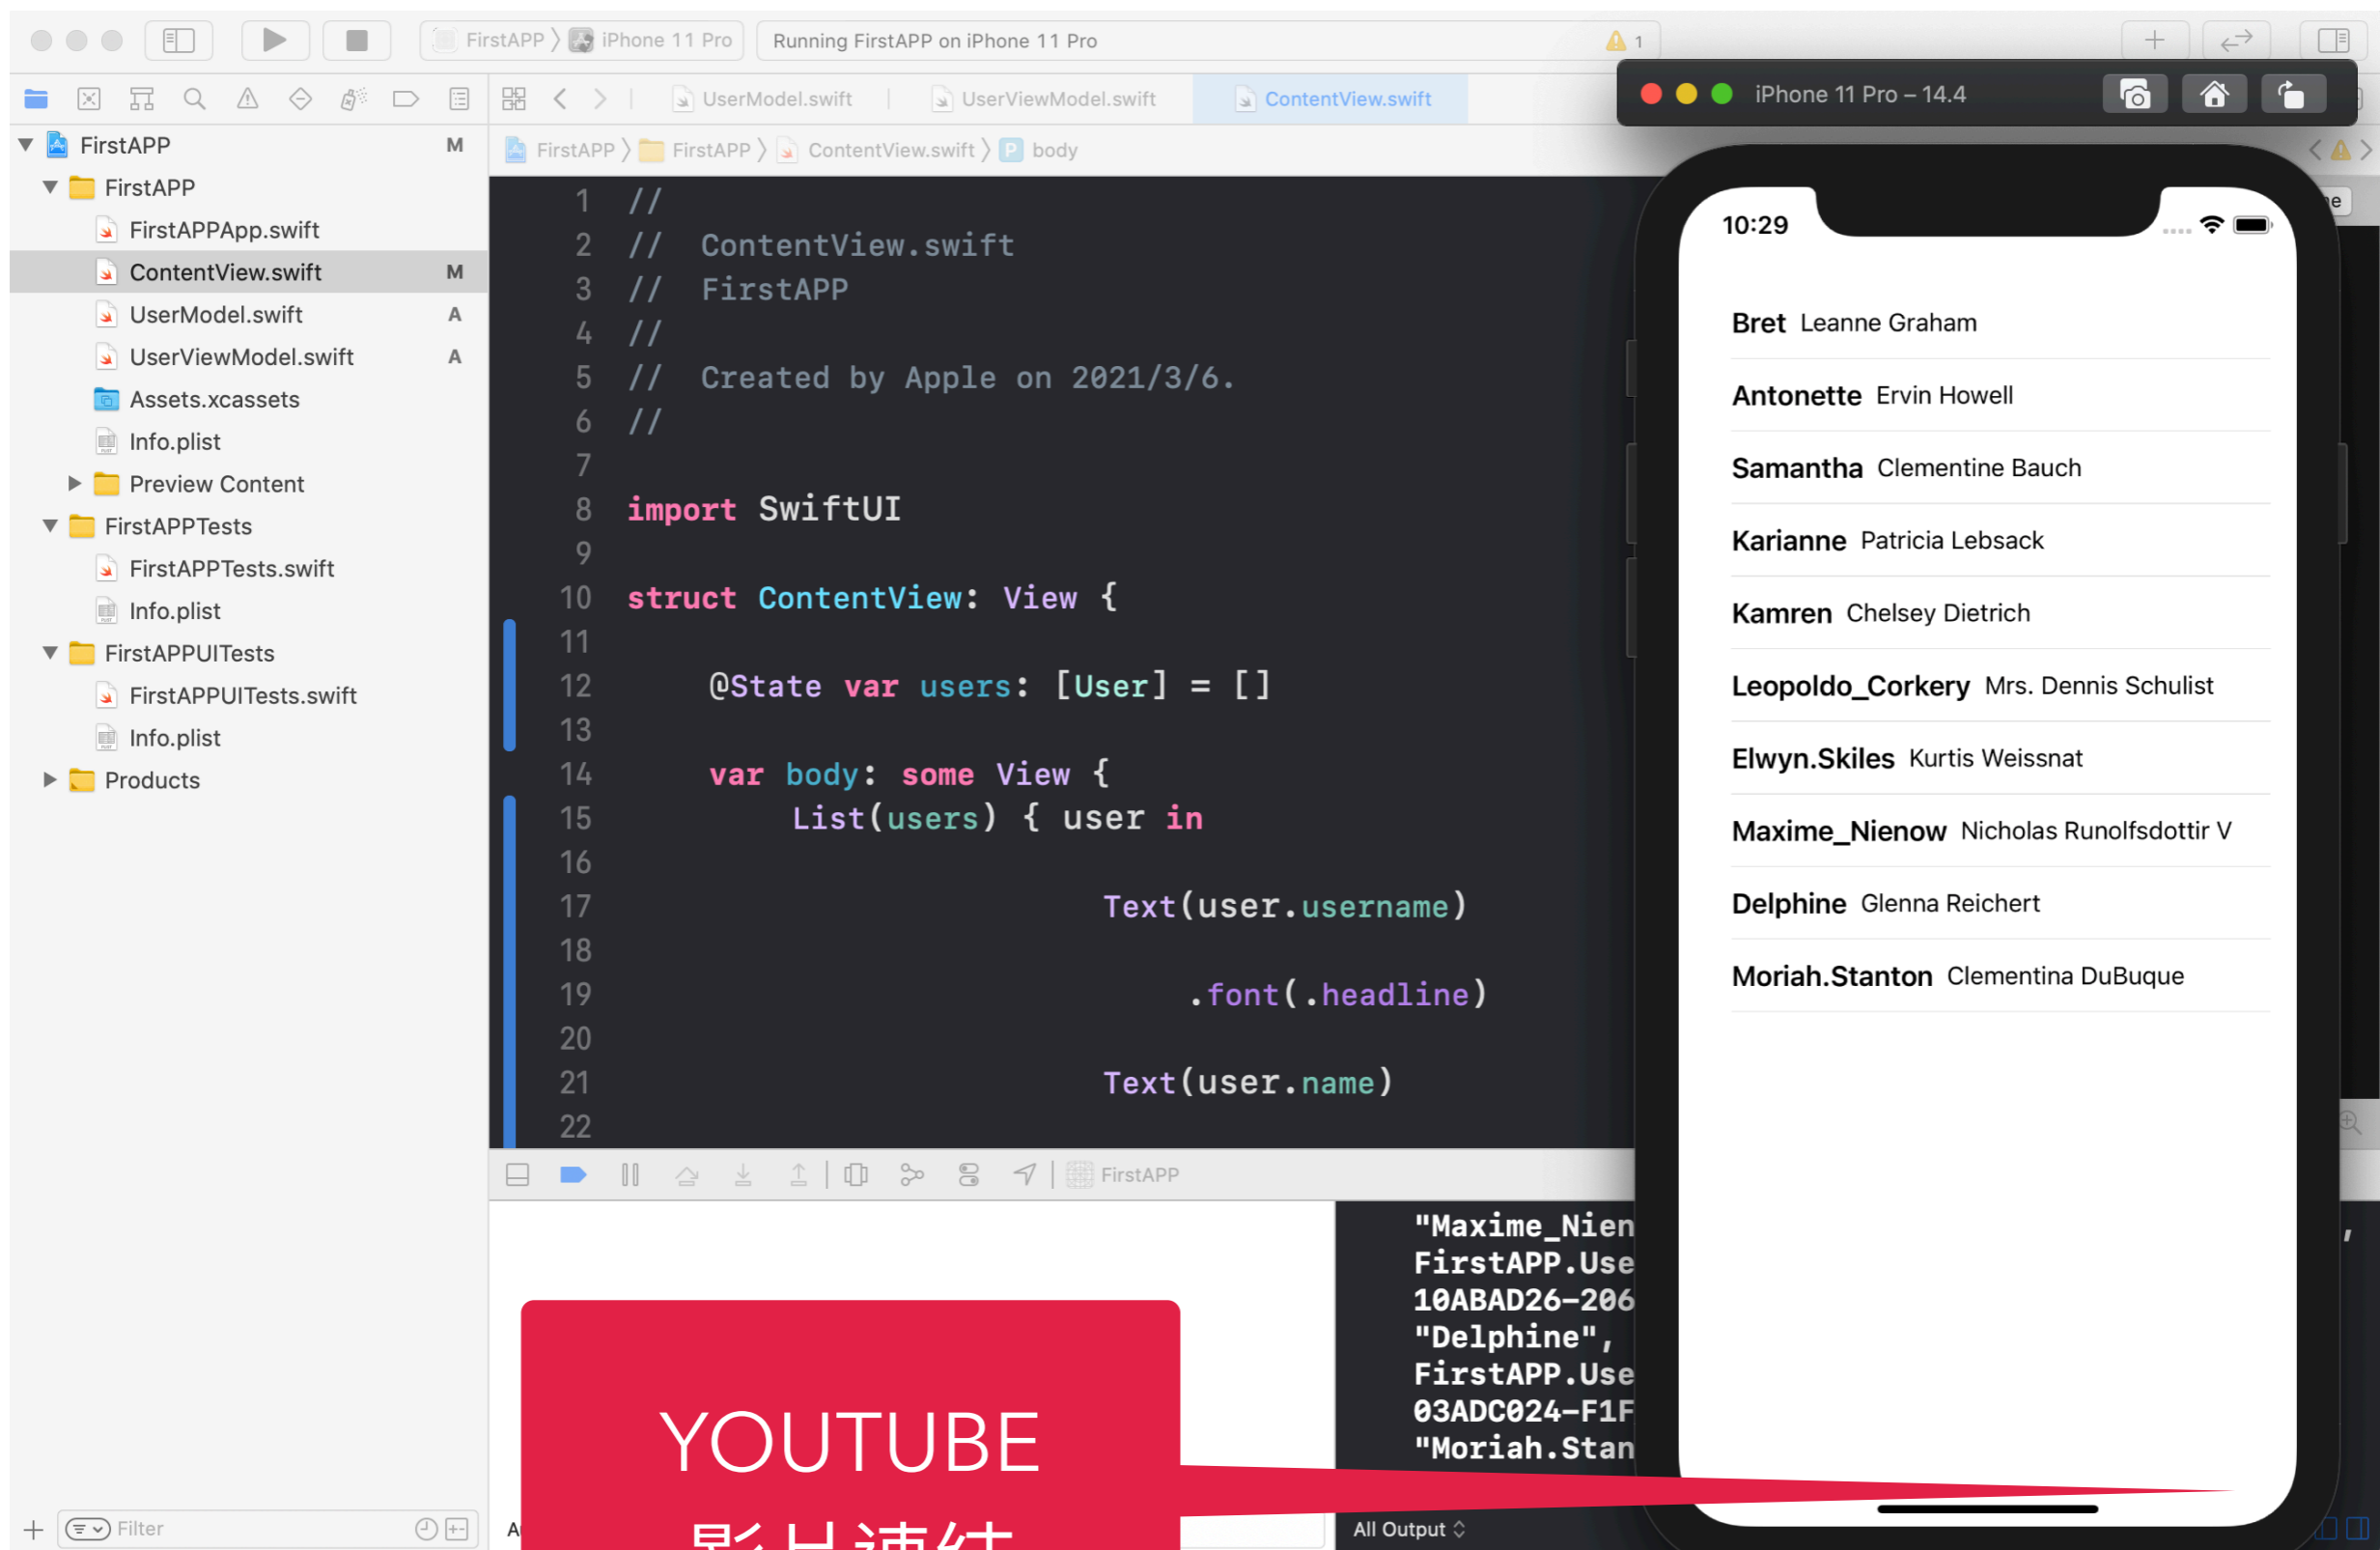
FirstAPP 〉 iPhone 11 Pro
Running FirstAPP on iPhone 11 Pro
⚠ 1

UserModel.swift
UserViewModel.swift
ContentView.swift

iPhone 11 Pro – 14.4

FirstAPP M
FirstAPP
FirstAPPApp.swift
ContentView.swift M
UserModel.swift A
UserViewModel.swift A
Assets.xcassets
Info.plist
Preview Content
FirstAPPTests
FirstAPPTests.swift
Info.plist
FirstAPPUITests
FirstAPPUITests.swift
Info.plist
Products

Filter

FirstAPP 〉 FirstAPP 〉 ContentView.swift 〉 body

1 //
2 // ContentView.swift
3 // FirstAPP
4 //
5 // Created by Apple on 2021/3/6.
6 //
7
8 import SwiftUI
9
10 struct ContentView: View {
11
12 @State var users: [User] = []
13
14 var body: some View {
15 List(users) { user in
16
17 Text(user.username)
18
19 .font(.headline)
20
21 Text(user.name)
22

FirstAPP

"Maxime_Nien
FirstAPP.Use
10ABAD26-206
"Delphine",
FirstAPP.Use
03ADC024-F1F
"Moriah.Stan

All Output

YOUTUBE
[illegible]

10:29

Bret Leanne Graham
Antonette Ervin Howell
Samantha Clementine Bauch
Karianne Patricia Lebsack
Kamren Chelsey Dietrich
Leopoldo_Corkery Mrs. Dennis Schulist
Elwyn.Skiles Kurtis Weissnat
Maxime_Nienow Nicholas Runolfsdottir V
Delphine Glenna Reichert
Moriah.Stanton Clementina DuBuque